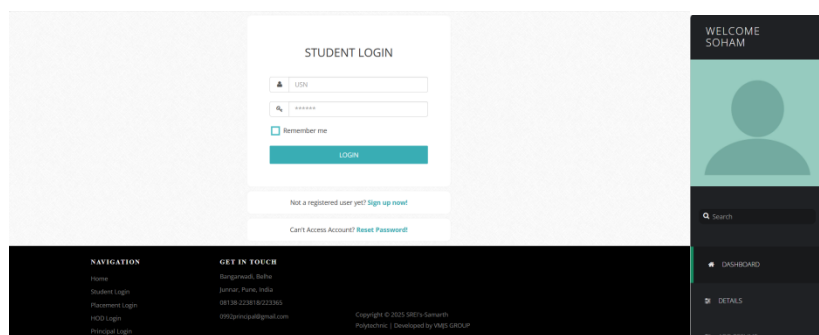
STUDENT LOGIN

USN

******

Remember me

LOGIN

Not a registered user yet? Sign up now!

Can't Access Account? Reset Password!

NAVIGATION

Home

Student Login

Placement Login

HOD Login

Principal Login

GET IN TOUCH

Bangarwadi, Belhe

Junnar, Pune, India

08138-223818/223365

0992principal@gmail.com

Copyright © 2025 SRES's Samarth Polytechnic | Developed by VMJS GROUP

WELCOME SOHAM

Search

DASHBOARD

DETAILS